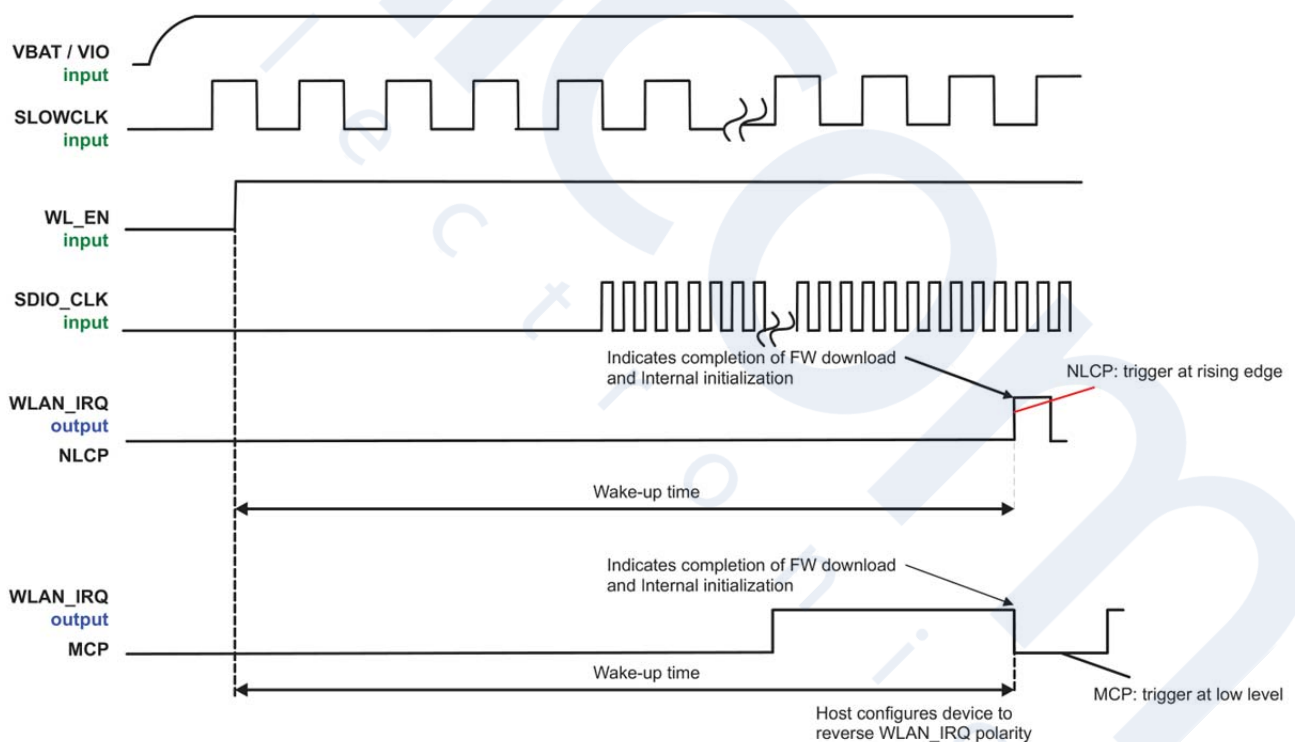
VBAT / VIO
input

SLOWCLK
input

WL_EN
input

SDIO_CLK
input

Indicates completion of FW download and Internal initialization

NLCP: trigger at rising edge

WLAN_IRQ
output
NLCP

Wake-up time

Indicates completion of FW download and Internal initialization

WLAN_IRQ
output
MCP

Wake-up time

MCP: trigger at low level

Host configures device to reverse WLAN_IRQ polarity